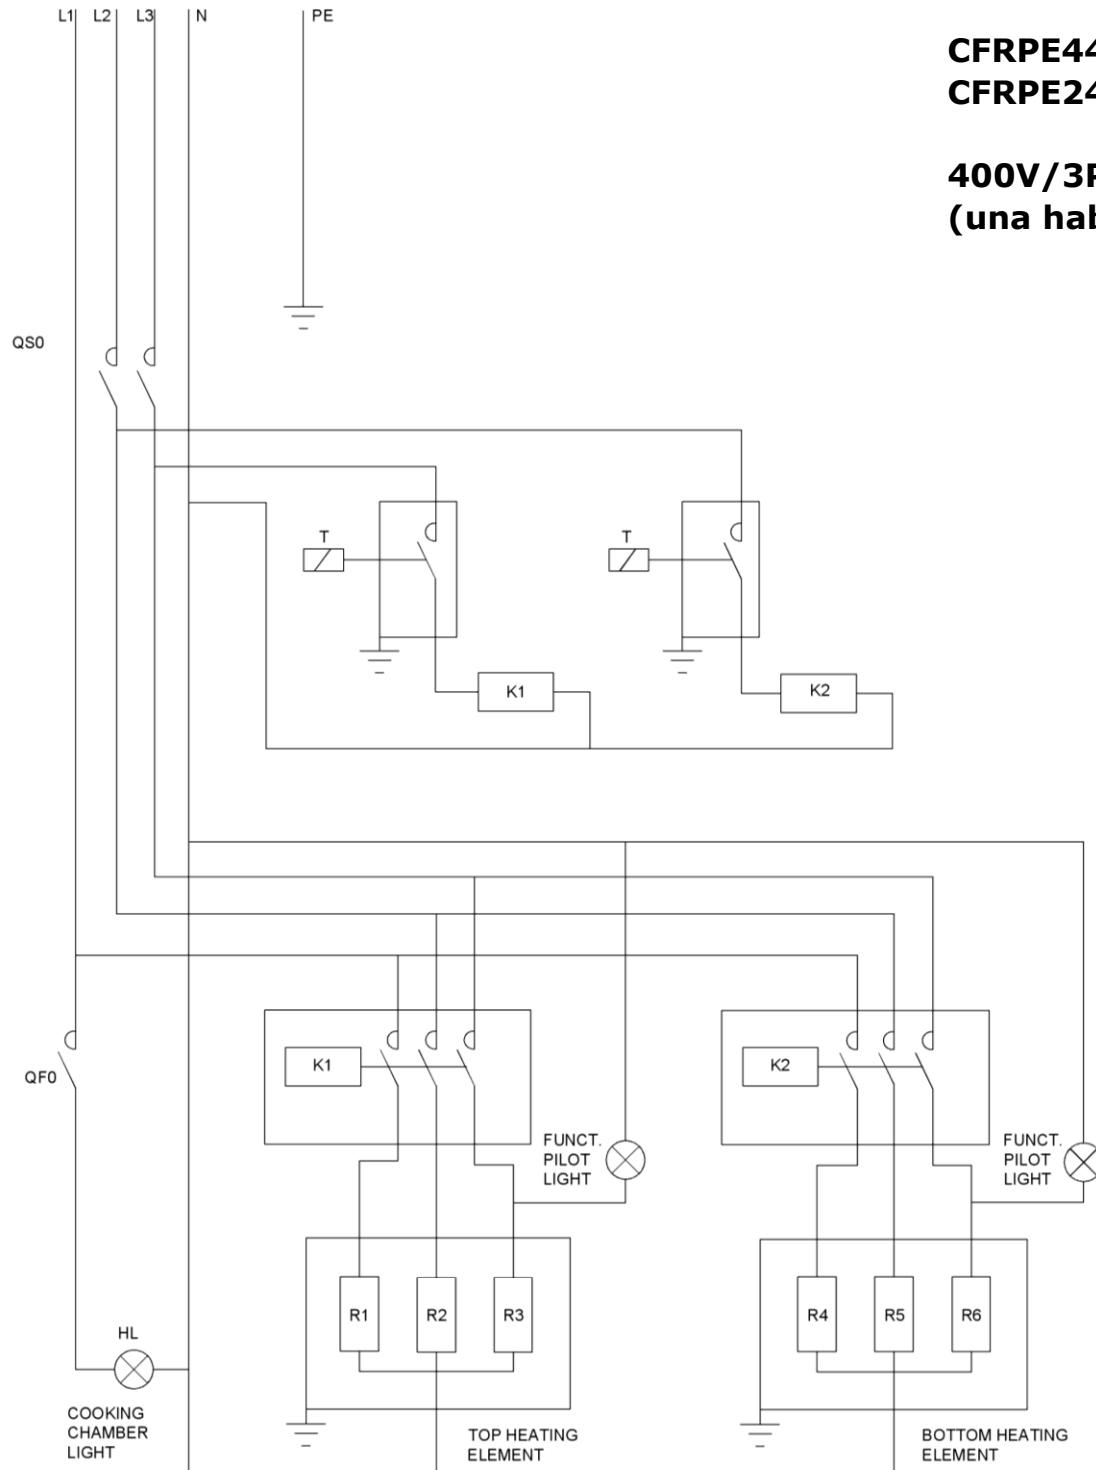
L1 L2 L3 N PE

CFRPE44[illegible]
CFRPE24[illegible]

400V/3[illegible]
(una hab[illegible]

QS0

T

T

K1

K2

K1

K2

QF0

FUNCT. PILOT LIGHT

FUNCT. PILOT LIGHT

R1 R2 R3

R4 R5 R6

HL

COOKING CHAMBER LIGHT

TOP HEATING ELEMENT

BOTTOM HEATING ELEMENT